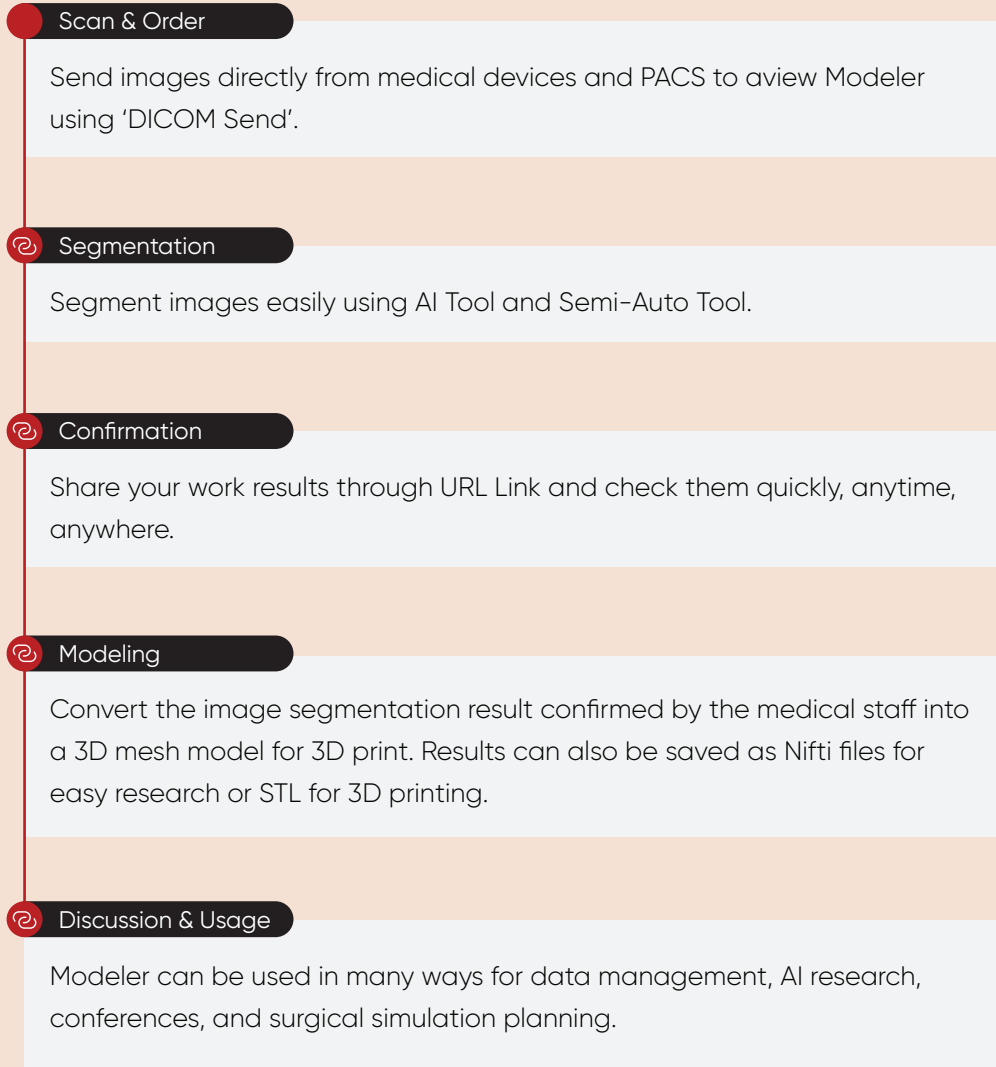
Scan & Order

Send images directly from medical devices and PACS to aview Modeler using ‘DICOM Send’.

Segmentation

Segment images easily using AI Tool and Semi-Auto Tool.

Confirmation

Share your work results through URL Link and check them quickly, anytime, anywhere.

Modeling

Convert the image segmentation result confirmed by the medical staff into a 3D mesh model for 3D print. Results can also be saved as Nifti files for easy research or STL for 3D printing.

Discussion & Usage

Modeler can be used in many ways for data management, AI research, conferences, and surgical simulation planning.